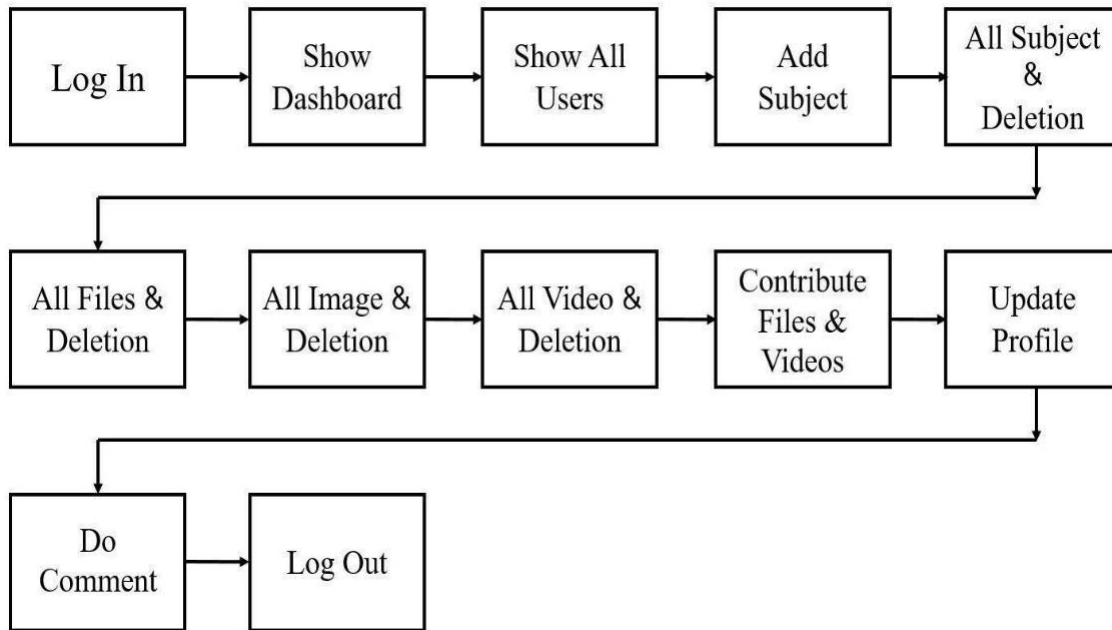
Log In

Show Dashboard

Show All Users

Add Subject

All Subject & Deletion

All Files & Deletion

All Image & Deletion

All Video & Deletion

Contribute Files & Videos

Update Profile

Do Comment

Log Out